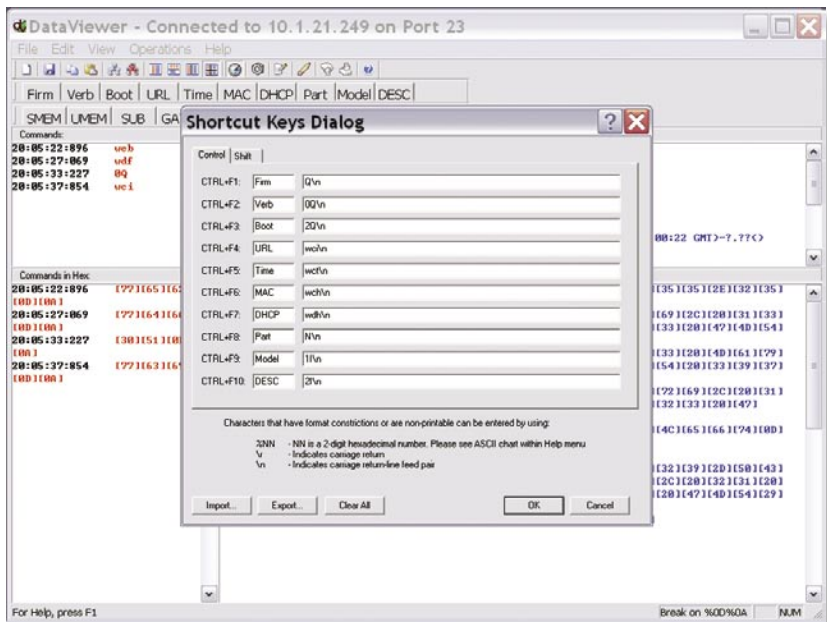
DataViewer - Connected to 10.1.21.249 on Port 23

File Edit View Operations Help

Firm | Verb | Boot | URL | Time | MAC | DHCP | Part | Model | DESC

SMEM | UMEM | SUB | GA

Commands:

20:05:22:896 web
20:05:27:069 wdf
20:05:33:227 0Q
20:05:37:854 wci

00:22 GMT)-?.??()

Commands in Hex:

20:05:22:896 [77][65][6
[0D][0A]
20:05:27:069 [77][64][6
[0D][0A]
20:05:33:227 [30][51][0
[0A]
20:05:37:854 [77][63][6
[0D][0A]

][35][35][2E][32][35]
][69][2C][20][31][33]
][33][20][47][4D][54]
][33][20][4D][61][79]
][54][20][33][39][37]
][72][69][2C][20][31]
][32][33][20][47]
][4C][65][66][74][0D]
][32][39][2D][50][43]
][2C][20][32][31][20]
][20][47][4D][54][29]

Shortcut Keys Dialog

Control | Shift

| | | |
|---|---|---|
| CTRL+F1: | Firm | Q\n |
| CTRL+F2: | Verb | 0Q\n |
| CTRL+F3: | Boot | 2Q\n |
| CTRL+F4: | URL | wci\n |
| CTRL+F5: | Time | wct\n |
| CTRL+F6: | MAC | wch\n |
| CTRL+F7: | DHCP | wdh\n |
| CTRL+F8: | Part | N\n |
| CTRL+F9: | Model | 1I\n |
| CTRL+F10: | DESC | 2I\n |

Characters that have format constrictions or are non-printable can be entered by using:

%NN - NN is a 2-digit hexadecimal number. Please see ASCII chart within Help menu
\r - Indicates carriage return
\n - Indicates carriage return-line feed pair

Import... Export... Clear All OK Cancel

For Help, press F1 Break on %0D%0A NUM